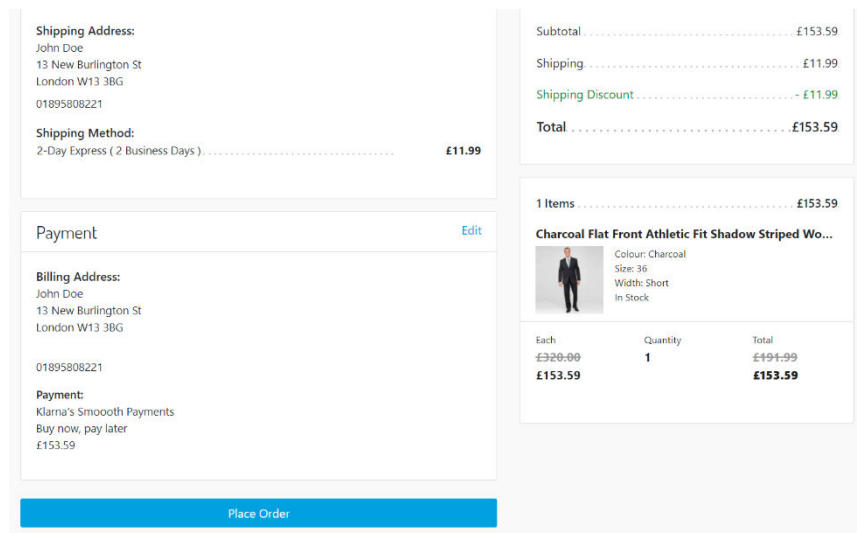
Shipping Address:
John Doe
13 New Burlington St
London W13 3BG

01895808221

Shipping Method:
2-Day Express ( 2 Business Days ) .................................... £11.99

Payment
Edit

Billing Address:
John Doe
13 New Burlington St
London W13 3BG

01895808221

Payment:
Klarna's Smoooth Payments
Buy now, pay later
£153.59

Place Order

Subtotal .................................... £153.59

Shipping .................................... £11.99

Shipping Discount .................................... - £11.99

Total .................................... £153.59

1 Items .................................... £153.59

Charcoal Flat Front Athletic Fit Shadow Striped Wo...

Colour: Charcoal
Size: 36
Width: Short
In Stock

| Each | Quantity | Total |
|---|---|---|
| ~~£320.00~~ | 1 | ~~£191.99~~ |
| £153.59 | | £153.59 |